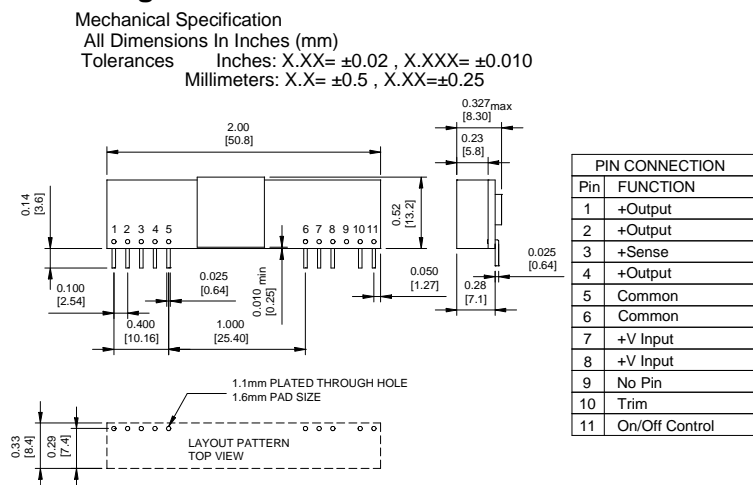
Mechanical Specification
All Dimensions In Inches (mm)
Tolerances Inches: X.XX= ±0.02 , X.XXX= ±0.010
Millimeters: X.X= ±0.5 , X.XX=±0.25

2.00
[50.8]

0.327max
[8.30]
0.23
[5.8]

0.14
[3.6]

1 2 3 4 5
6 7 8 9 10 11

0.52
[13.2]

0.025
[0.64]

0.100
[2.54]

0.025
[0.64]

0.010 min
[0.25]

0.050
[1.27]

0.28
[7.1]

0.400
[10.16]

1.000
[25.40]

1.1mm PLATED THROUGH HOLE
1.6mm PAD SIZE

0.33
[8.4]
0.29
[7.4]

LAYOUT PATTERN
TOP VIEW

| PIN CONNECTION | |
|---|---|
| Pin | FUNCTION |
| 1 | +Output |
| 2 | +Output |
| 3 | +Sense |
| 4 | +Output |
| 5 | Common |
| 6 | Common |
| 7 | +V Input |
| 8 | +V Input |
| 9 | No Pin |
| 10 | Trim |
| 11 | On/Off Control |